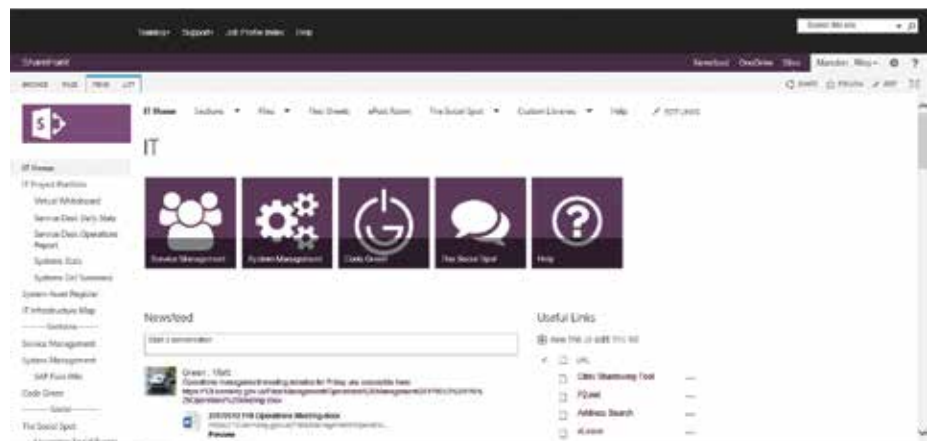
Desktop Support Job Profile Index Help

SharePoint

Newsfeed OneDrive Sites

BROWSE PAGE PAGE LIST

IT Home Sections Files The Sheets eRoom The Social Spot Custom Libraries Help EDIT LINKS

IT

IT Home
IT Project Portfolio
Virtual Whiteboard
Service Desk Daily Stats
Service Desk Operations Report
Systems Stats
Systems Ctrl Summary
System Asset Register
IT Infrastructure Map
Sections
Service Management
System Management
SAP Fiori Wiki
Code Green
Social
The Social Spot

Service Management

System Management

Code Green

The Social Spot

Help

Newsfeed

Start a conversation

Green

Useful Links

new link or edit this list

URL

Citrix Monitoring Tool

Address Search

Preview